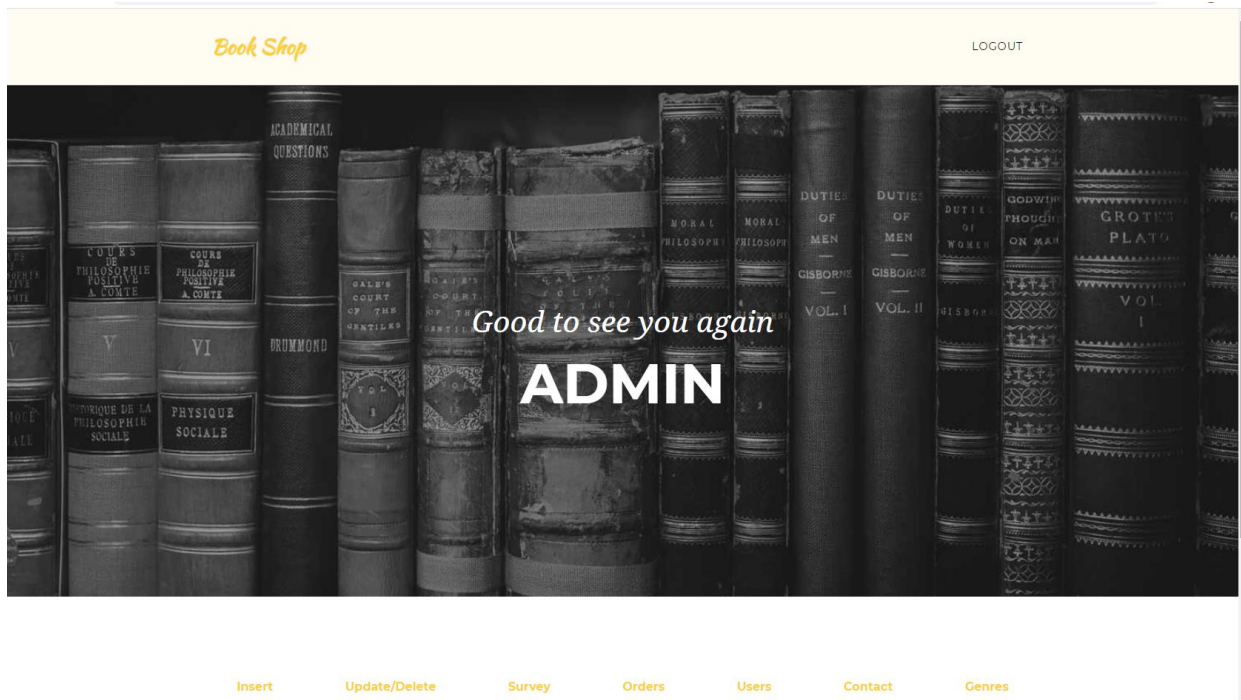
Book Shop

LOGOUT

COURS DE PHILOSOPHIE POSITIVE A. COMTE

V

HISTORIQUE DE LA PHILOSOPHIE SOCIALE

COURS DE PHILOSOPHIE POSITIVE A. COMTE

VI

PHYSIQUE SOCIALE

ACADEMICAL QUESTIONS

DRUMMOND

GALE'S COURT OF THE GENTILES

VOL

GALE'S COURT OF THE GENTILES

MORAL PHILOSOPHY

MORAL PHILOSOPHY

DUTIES OF MEN

GISBORNE

VOL. I

DUTIES OF MEN

GISBORNE

VOL. II

DUTIES OF WOMEN

GISBORNE

GODWIN'S THOUGHTS ON MAN

GROTE'S PLATO

VOL. I

Good to see you again

ADMIN

Insert Update/Delete Survey Orders Users Contact Genres